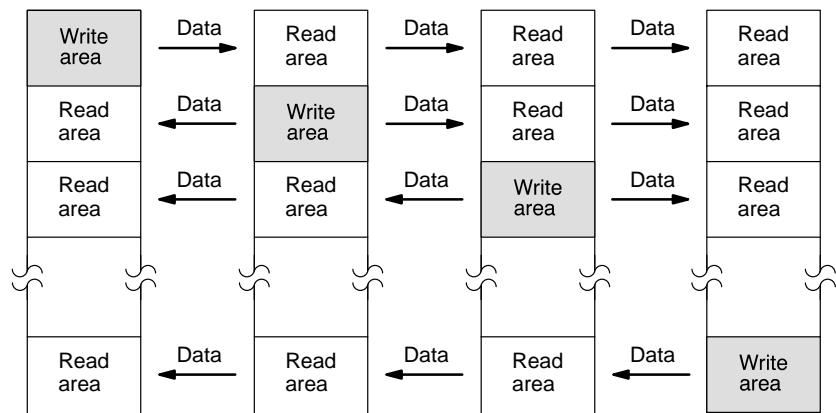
Write area
Data
Read area
Data
Read area
Data
Read area

Read area
Data
Write area
Data
Read area
Data
Read area

Read area
Data
Read area
Data
Write area
Data
Read area

Read area
Data
Read area
Data
Read area
Data
Write area